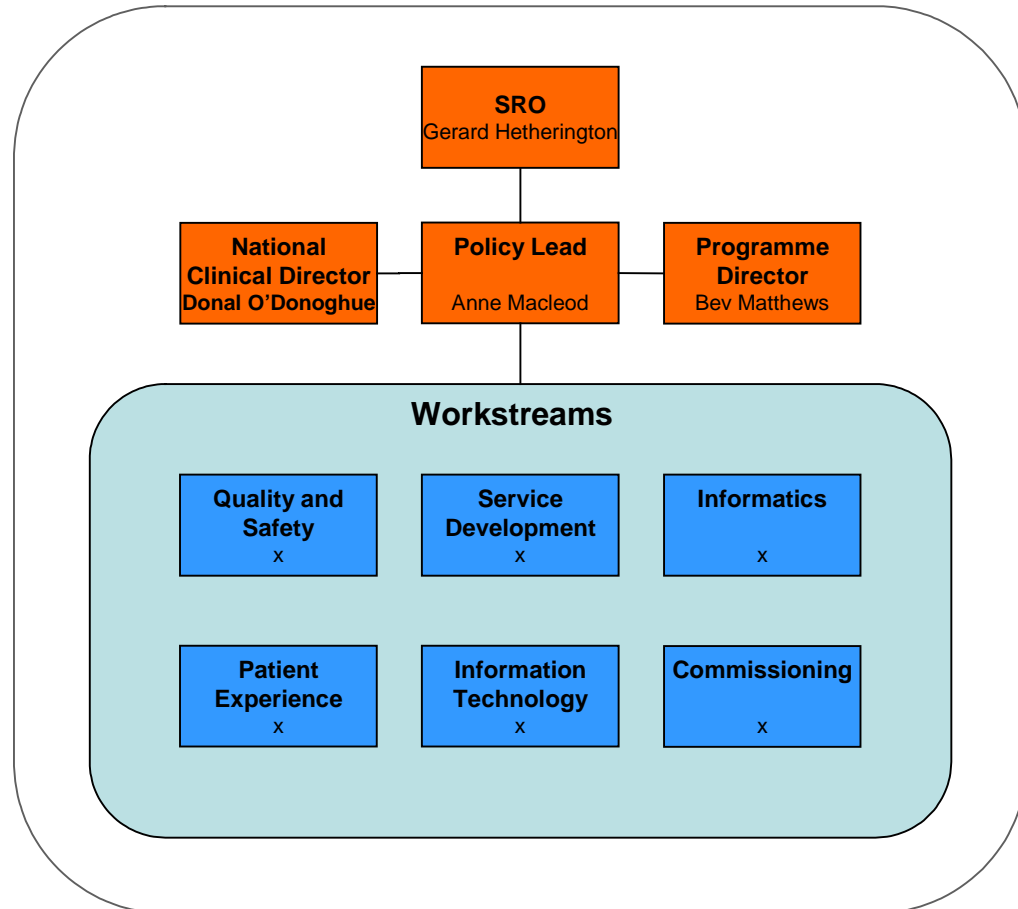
SRO
Gerard Hetherington

National Clinical Director
Donal O'Donoghue

Policy Lead
Anne Macleod

Programme Director
Bev Matthews

Workstreams

Quality and Safety
x

Service Development
x

Informatics
x

Patient Experience
x

Information Technology
x

Commissioning
x